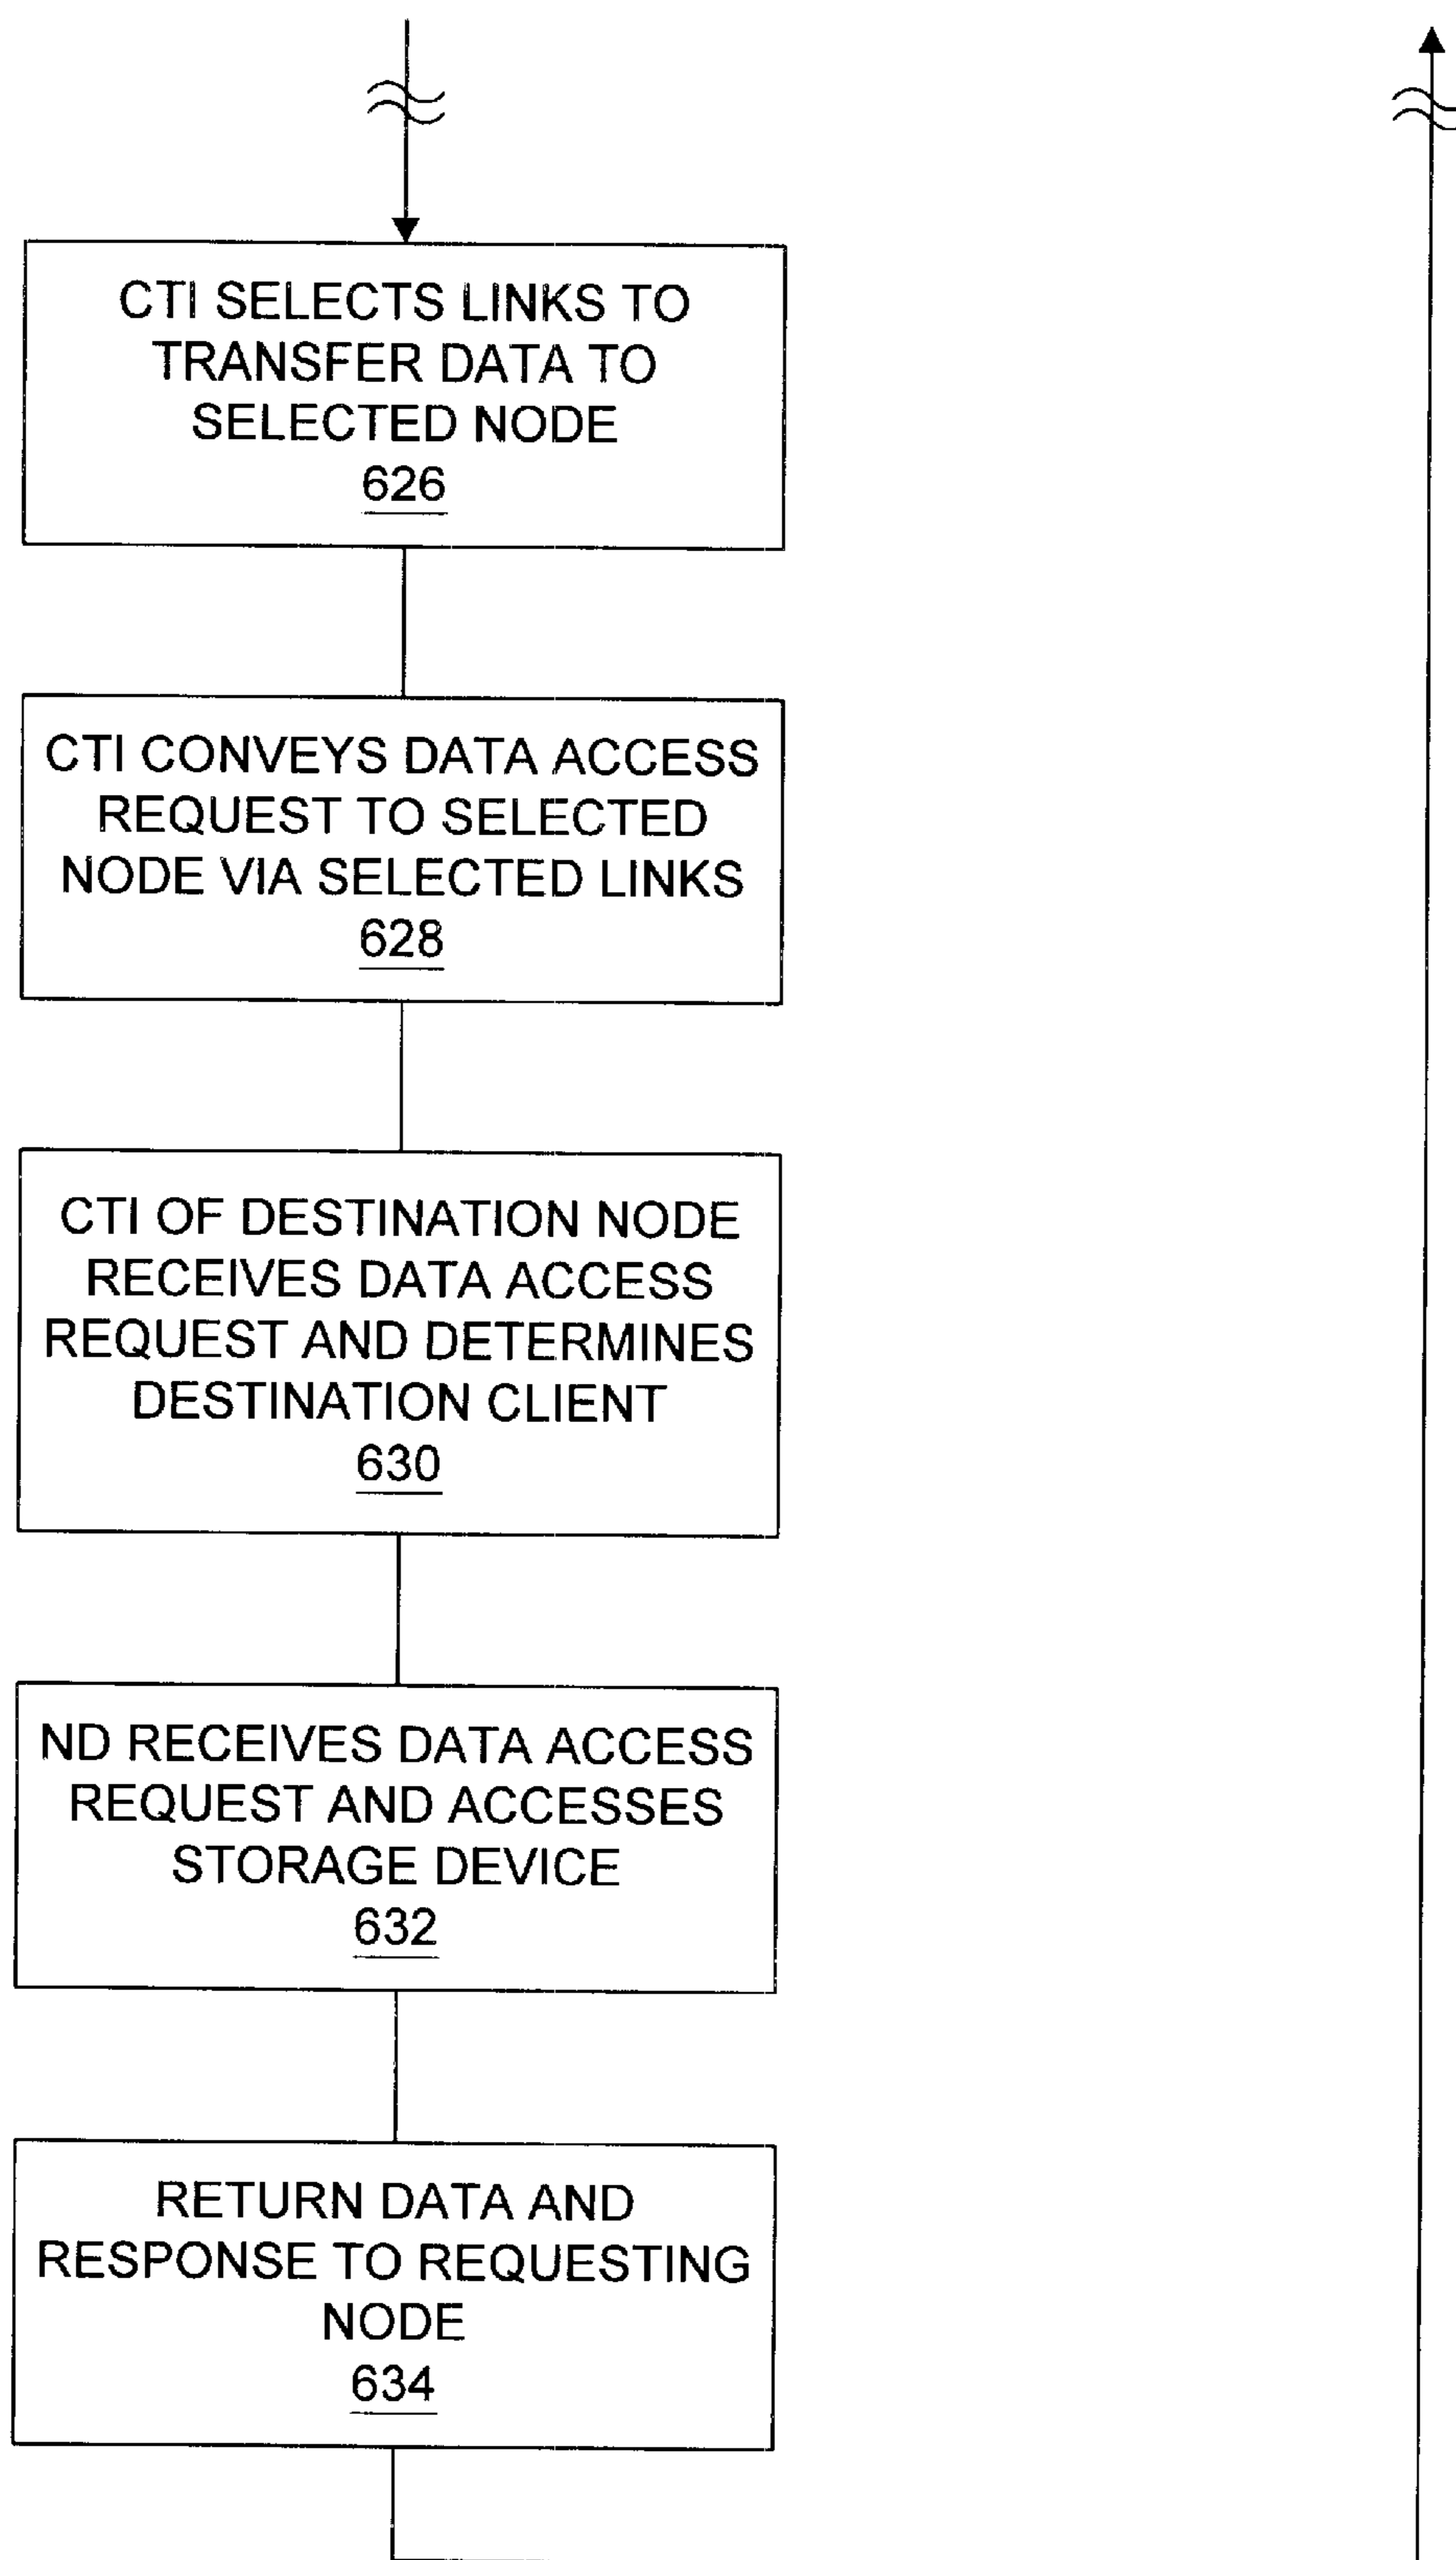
CTI SELECTS LINKS TO TRANSFER DATA TO SELECTED NODE
626

CTI CONVEYS DATA ACCESS REQUEST TO SELECTED NODE VIA SELECTED LINKS
628

CTI OF DESTINATION NODE RECEIVES DATA ACCESS REQUEST AND DETERMINES DESTINATION CLIENT
630

ND RECEIVES DATA ACCESS REQUEST AND ACCESSES STORAGE DEVICE
632

RETURN DATA AND RESPONSE TO REQUESTING NODE
634